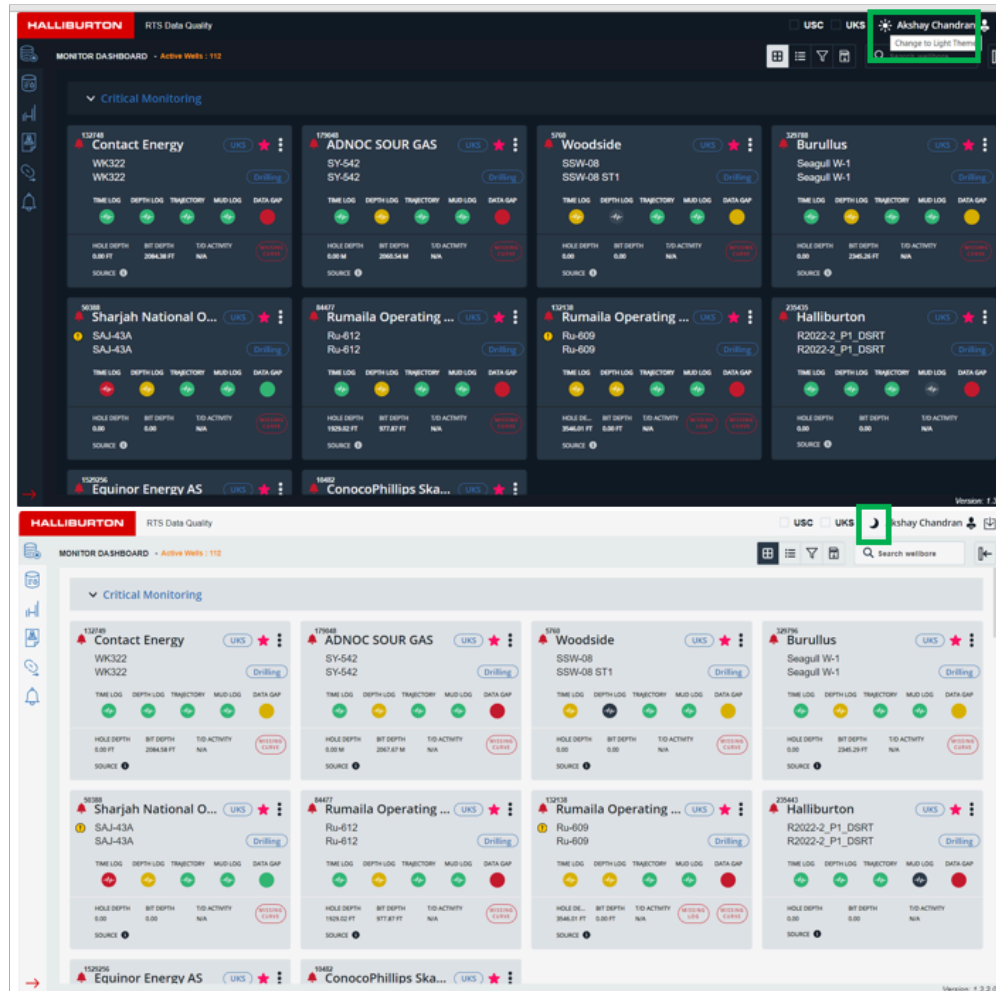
HALLIBURTON RTS Data Quality

USC UKS Akshay Chandran

Change to Light Theme

MONITOR DASHBOARD • Active Wells : 112

Critical Monitoring

132749 Contact Energy UKS
WK322
WK322
Drilling
TIME LOG DEPTH LOG TRAJECTORY MUD LOG DATA GAP
HOLE DEPTH 0.00 FT BIT DEPTH 2084.38 FT T/D ACTIVITY N/A MISSING CURVE
SOURCE

179048 ADNOC SOUR GAS UKS
SY-542
SY-542
Drilling
TIME LOG DEPTH LOG TRAJECTORY MUD LOG DATA GAP
HOLE DEPTH 0.00 M BIT DEPTH 2060.54 M T/D ACTIVITY N/A MISSING CURVE
SOURCE

5760 Woodside UKS
SSW-08
SSW-08 ST1
Drilling
TIME LOG DEPTH LOG TRAJECTORY MUD LOG DATA GAP
HOLE DEPTH 0.00 BIT DEPTH 0.00 T/D ACTIVITY N/A MISSING CURVE
SOURCE

329796 Burullus UKS
Seagull W-1
Seagull W-1
Drilling
TIME LOG DEPTH LOG TRAJECTORY MUD LOG DATA GAP
HOLE DEPTH 0.00 BIT DEPTH 2345.26 FT T/D ACTIVITY N/A MISSING CURVE
SOURCE

50388 Sharjah National O... UKS
SAJ-43A
SAJ-43A
Drilling
TIME LOG DEPTH LOG TRAJECTORY MUD LOG DATA GAP
HOLE DEPTH 0.00 BIT DEPTH 0.00 T/D ACTIVITY N/A MISSING CURVE
SOURCE

84477 Rumaila Operating ... UKS
Ru-612
Ru-612
Drilling
TIME LOG DEPTH LOG TRAJECTORY MUD LOG DATA GAP
HOLE DEPTH 1929.02 FT BIT DEPTH 977.87 FT T/D ACTIVITY N/A MISSING CURVE
SOURCE

132138 Rumaila Operating ... UKS
Ru-609
Ru-609
Drilling
TIME LOG DEPTH LOG TRAJECTORY MUD LOG DATA GAP
HOLE DE... 3546.01 FT BIT DEPTH 0.00 T/D ACTIVITY N/A MISSING LOG MISSING CURVE
SOURCE

235435 Halliburton UKS
R2022-2_P1_DSRT
R2022-2_P1_DSRT
Drilling
TIME LOG DEPTH LOG TRAJECTORY MUD LOG DATA GAP
HOLE DEPTH 0.00 BIT DEPTH 0.00 T/D ACTIVITY N/A
SOURCE

1525256 Equinor Energy AS UKS
10482 ConocoPhillips Ska... UKS

Version: 1.3

HALLIBURTON RTS Data Quality

USC UKS Akshay Chandran

MONITOR DASHBOARD • Active Wells : 112

Search wellbore

Critical Monitoring

132749 Contact Energy UKS
WK322
WK322
Drilling
TIME LOG DEPTH LOG TRAJECTORY MUD LOG DATA GAP
HOLE DEPTH 0.00 FT BIT DEPTH 2084.58 FT T/D ACTIVITY N/A MISSING CURVE
SOURCE

179048 ADNOC SOUR GAS UKS
SY-542
SY-542
Drilling
TIME LOG DEPTH LOG TRAJECTORY MUD LOG DATA GAP
HOLE DEPTH 0.00 M BIT DEPTH 2067.67 M T/D ACTIVITY N/A MISSING CURVE
SOURCE

5760 Woodside UKS
SSW-08
SSW-08 ST1
Drilling
TIME LOG DEPTH LOG TRAJECTORY MUD LOG DATA GAP
HOLE DEPTH 0.00 BIT DEPTH 0.00 T/D ACTIVITY N/A MISSING CURVE
SOURCE

329796 Burullus UKS
Seagull W-1
Seagull W-1
Drilling
TIME LOG DEPTH LOG TRAJECTORY MUD LOG DATA GAP
HOLE DEPTH 0.00 BIT DEPTH 2345.29 FT T/D ACTIVITY N/A MISSING CURVE
SOURCE

50388 Sharjah National O... UKS
SAJ-43A
SAJ-43A
Drilling
TIME LOG DEPTH LOG TRAJECTORY MUD LOG DATA GAP
HOLE DEPTH 0.00 BIT DEPTH 0.00 T/D ACTIVITY N/A MISSING CURVE
SOURCE

84477 Rumaila Operating ... UKS
Ru-612
Ru-612
Drilling
TIME LOG DEPTH LOG TRAJECTORY MUD LOG DATA GAP
HOLE DEPTH 1929.02 FT BIT DEPTH 977.87 FT T/D ACTIVITY N/A MISSING CURVE
SOURCE

132138 Rumaila Operating ... UKS
Ru-609
Ru-609
Drilling
TIME LOG DEPTH LOG TRAJECTORY MUD LOG DATA GAP
HOLE DE... 3546.01 FT BIT DEPTH 0.00 FT T/D ACTIVITY N/A MISSING LOG MISSING CURVE
SOURCE

235443 Halliburton UKS
R2022-2_P1_DSRT
R2022-2_P1_DSRT
Drilling
TIME LOG DEPTH LOG TRAJECTORY MUD LOG DATA GAP
HOLE DEPTH 0.00 BIT DEPTH 0.00 T/D ACTIVITY N/A
SOURCE

1525256 Equinor Energy AS UKS
10482 ConocoPhillips Ska... UKS

Version: 1.3.2